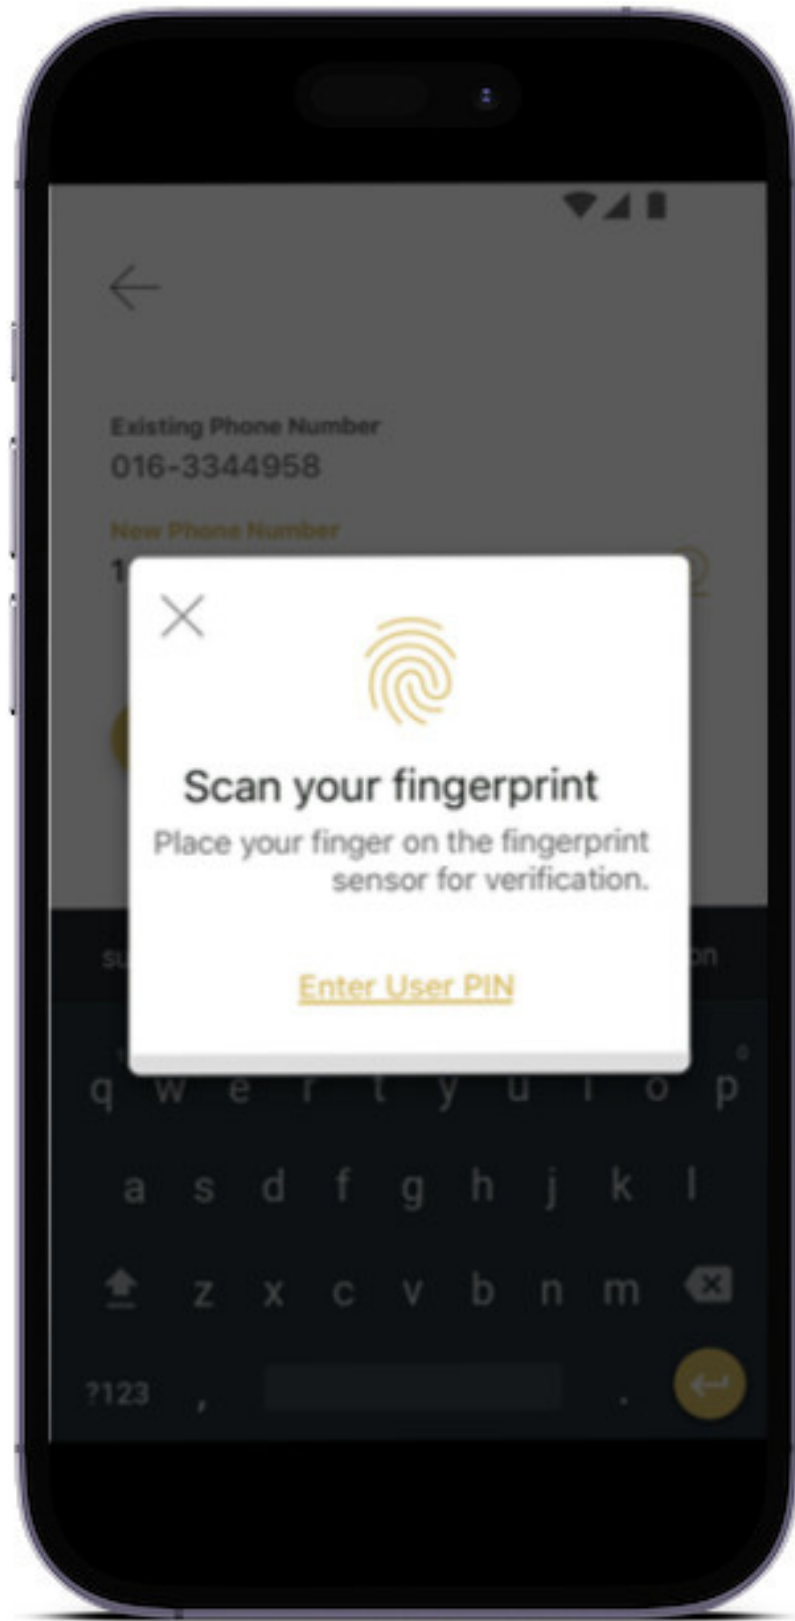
Existing Phone Number
016-3344958

New Phone Number
1

Scan your fingerprint
Place your finger on the fingerprint sensor for verification.

Enter User PIN

q w e r t y u i o p
a s d f g h j k l
z x c v b n m
?123 , .